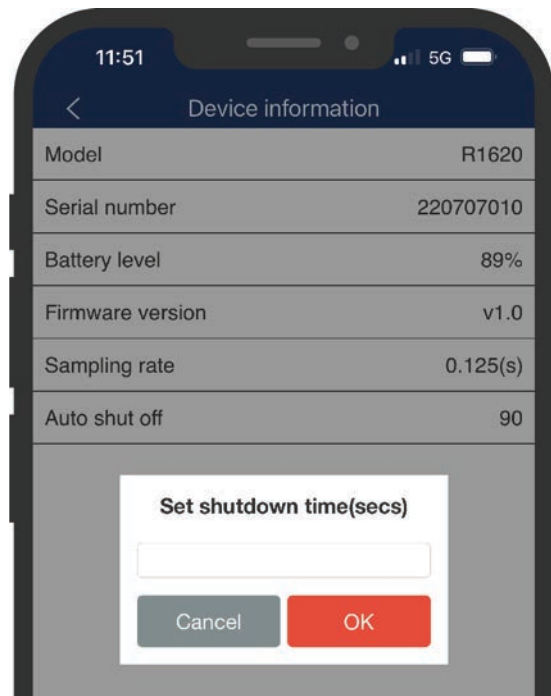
11:51
5G

<
Device information

| Model | R1620 |
|---|---|
| Serial number | 220707010 |
| Battery level | 89% |
| Firmware version | v1.0 |
| Sampling rate | 0.125(s) |
| Auto shut off | 90 |

Set shutdown time(secs)

Cancel
OK